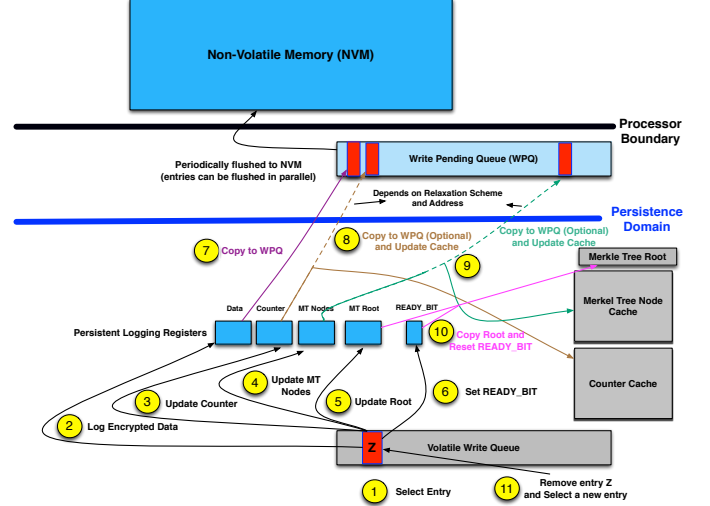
Non-Volatile Memory (NVM)

Processor Boundary

Write Pending Queue (WPQ)

Periodically flushed to NVM (entries can be flushed in parallel)

Depends on Relaxation Scheme and Address

Persistence Domain

7 Copy to WPQ

8 Copy to WPQ (Optional) and Update Cache

Copy to WPQ (Optional) and Update Cache

9

Merkle Tree Root

Data

Counter

MT Nodes

MT Root

READY_BIT

Merkel Tree Node Cache

Persistent Logging Registers

10 Copy Root and Reset READY_BIT

Counter Cache

4 Update MT Nodes

3 Update Counter

5 Update Root

6 Set READY_BIT

2 Log Encrypted Data

Z

Volatile Write Queue

Remove entry Z and Select a new entry

1 Select Entry

11